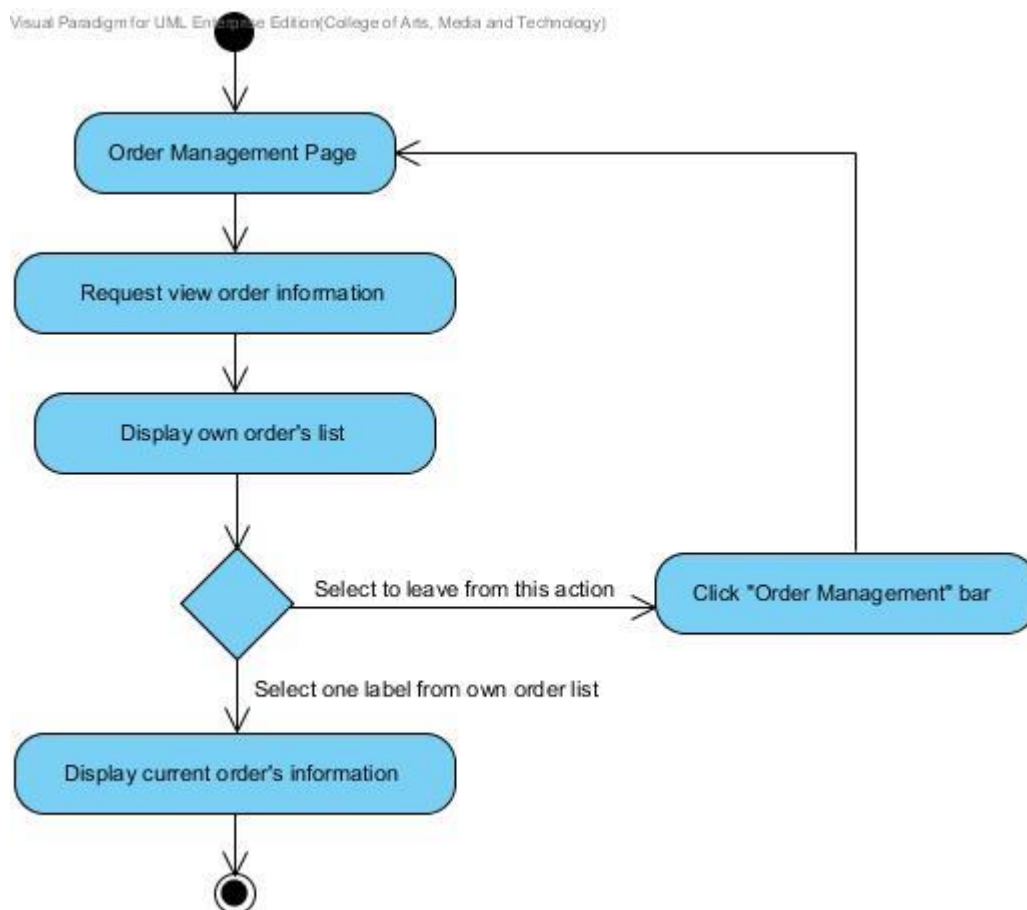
Visual Paradigm for UML Enterprise Edition(College of Arts, Media and Technology)

Order Management Page

Request view order information

Display own order's list

Select to leave from this action

Click "Order Management" bar

Select one label from own order list

Display current order's information